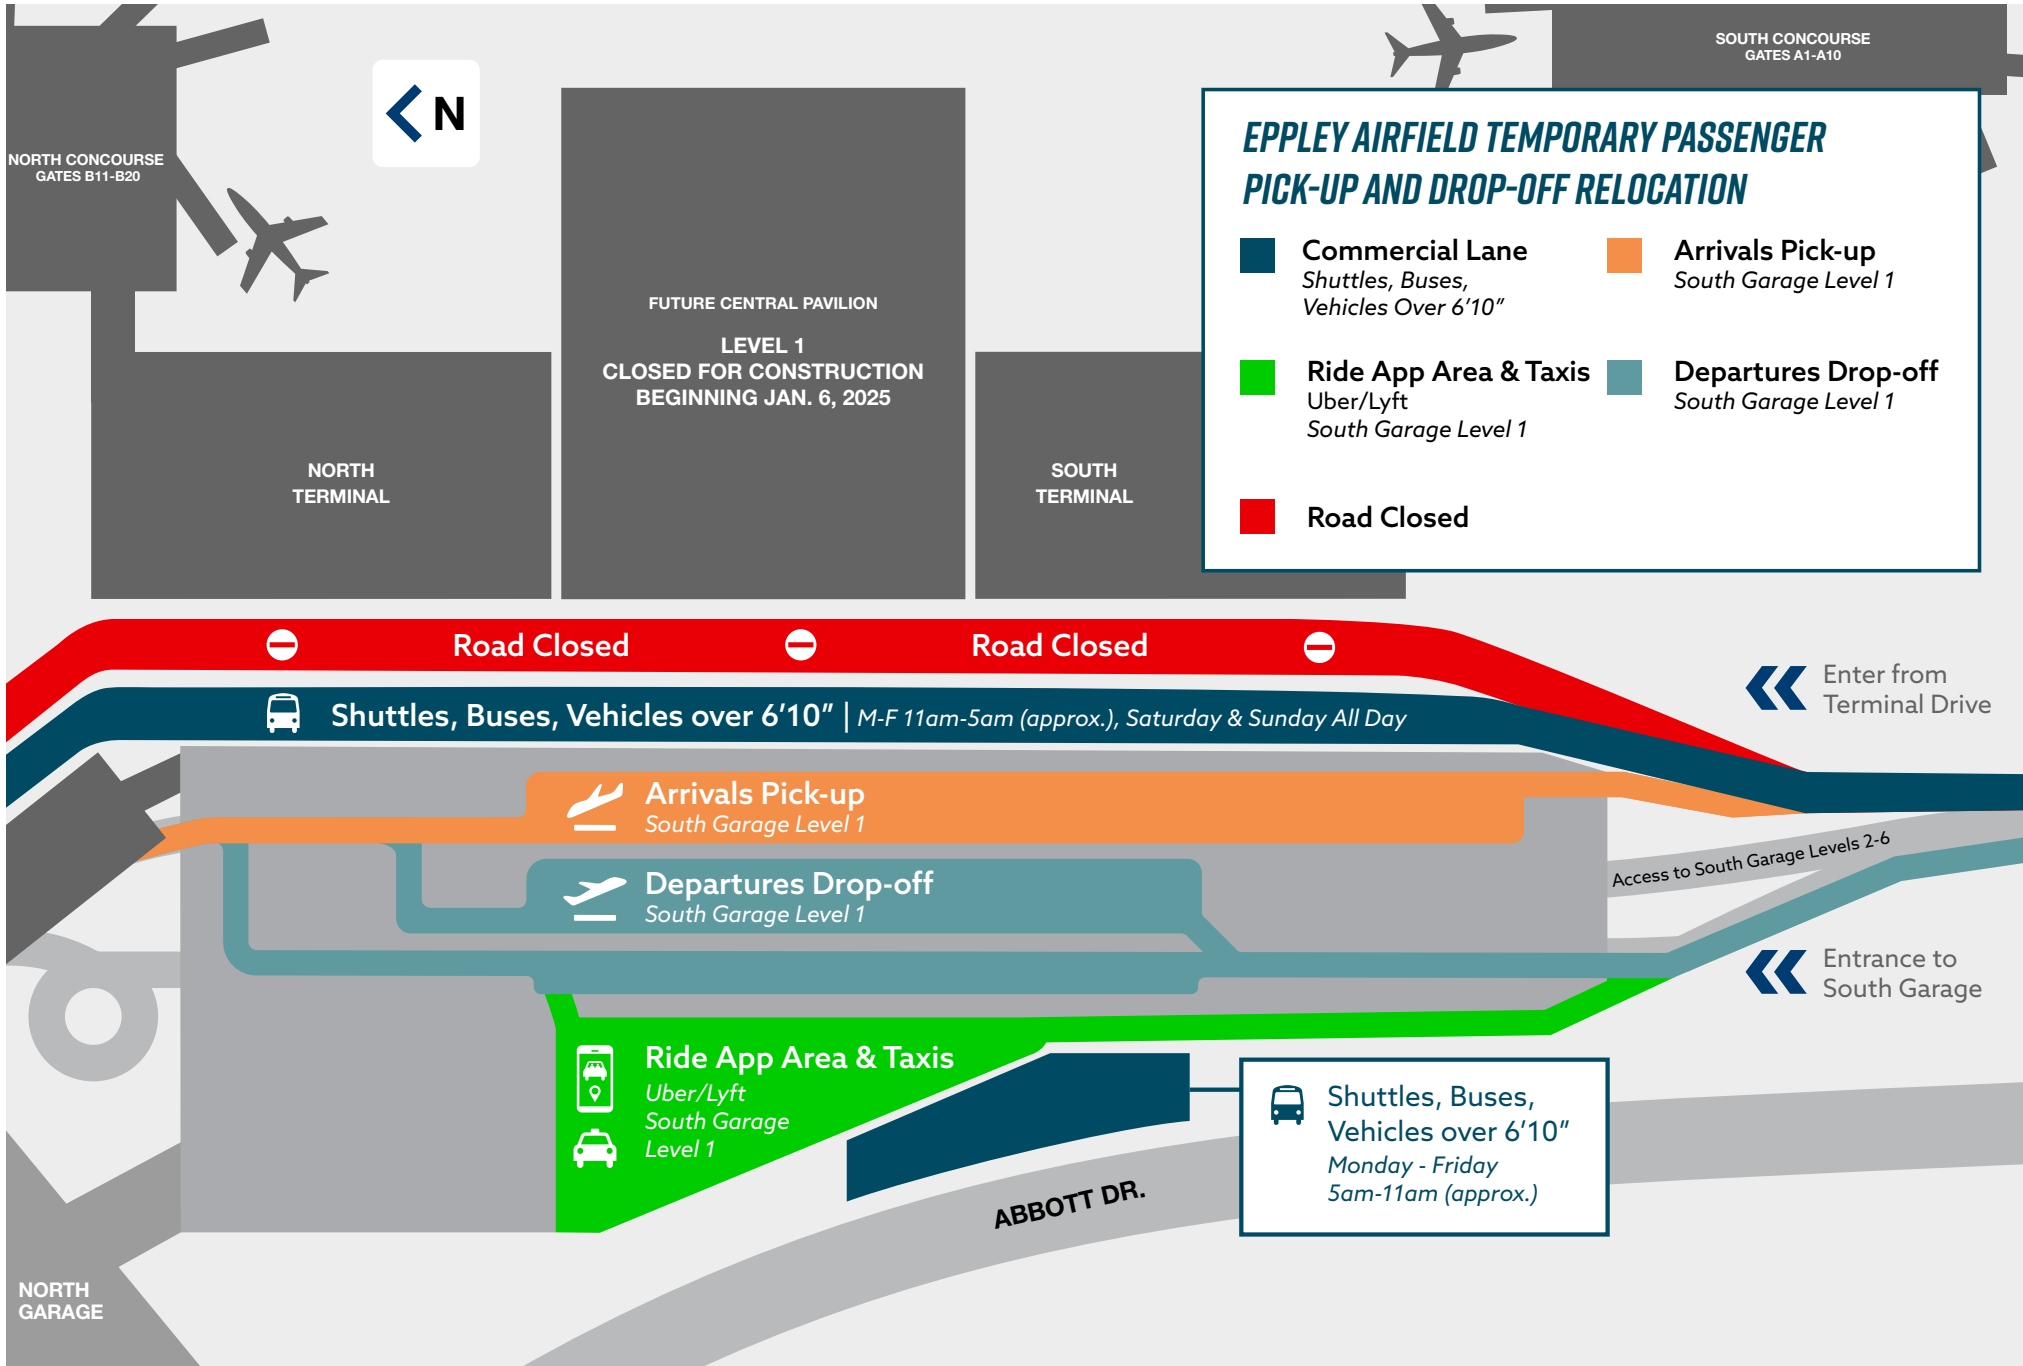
NORTH CONCOURSE
GATES B11-B20

N

FUTURE CENTRAL PAVILION

LEVEL 1
CLOSED FOR CONSTRUCTION
BEGINNING JAN. 6, 2025

NORTH
TERMINAL

SOUTH
TERMINAL

SOUTH CONCOURSE
GATES A1-A10

EPPLEY AIRFIELD TEMPORARY PASSENGER PICK-UP AND DROP-OFF RELOCATION

Commercial Lane
Shuttles, Buses, Vehicles Over 6’10”

Arrivals Pick-up
South Garage Level 1

Ride App Area & Taxis
Uber/Lyft
South Garage Level 1

Departures Drop-off
South Garage Level 1

Road Closed

Road Closed

Road Closed

Enter from
Terminal Drive

Shuttles, Buses, Vehicles over 6’10” | M-F 11am-5am (approx.), Saturday & Sunday All Day

Arrivals Pick-up
South Garage Level 1

Access to South Garage Levels 2-6

Departures Drop-off
South Garage Level 1

Entrance to
South Garage

Ride App Area & Taxis
Uber/Lyft
South Garage
Level 1

Shuttles, Buses,
Vehicles over 6’10”
Monday - Friday
5am-11am (approx.)

ABBOTT DR.

NORTH
GARAGE